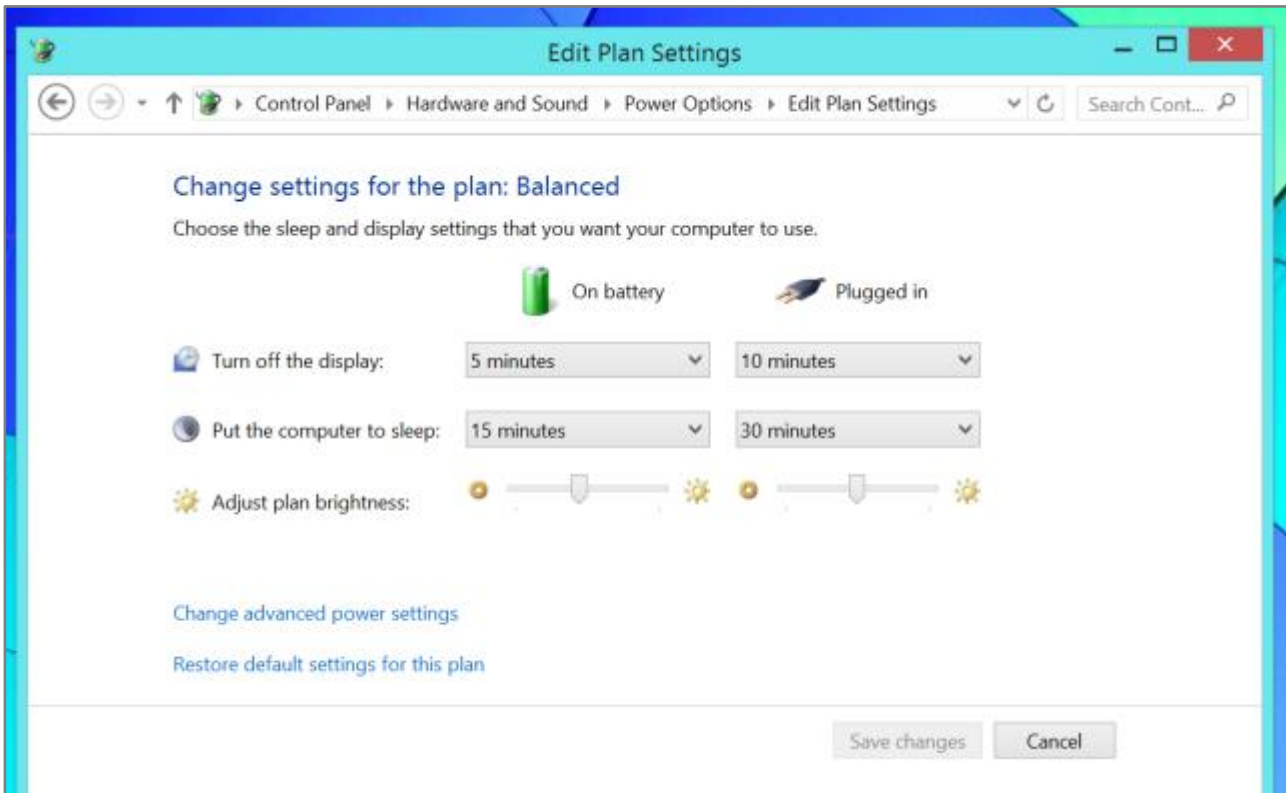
Edit Plan Settings

Control Panel ▸ Hardware and Sound ▸ Power Options ▸ Edit Plan Settings

Search Cont...

Change settings for the plan: Balanced

Choose the sleep and display settings that you want your computer to use.

| | On battery | Plugged in |
|---|---|---|
| Turn off the display: | 5 minutes | 10 minutes |
| Put the computer to sleep: | 15 minutes | 30 minutes |
| Adjust plan brightness: | | |

Change advanced power settings

Restore default settings for this plan

Save changes

Cancel